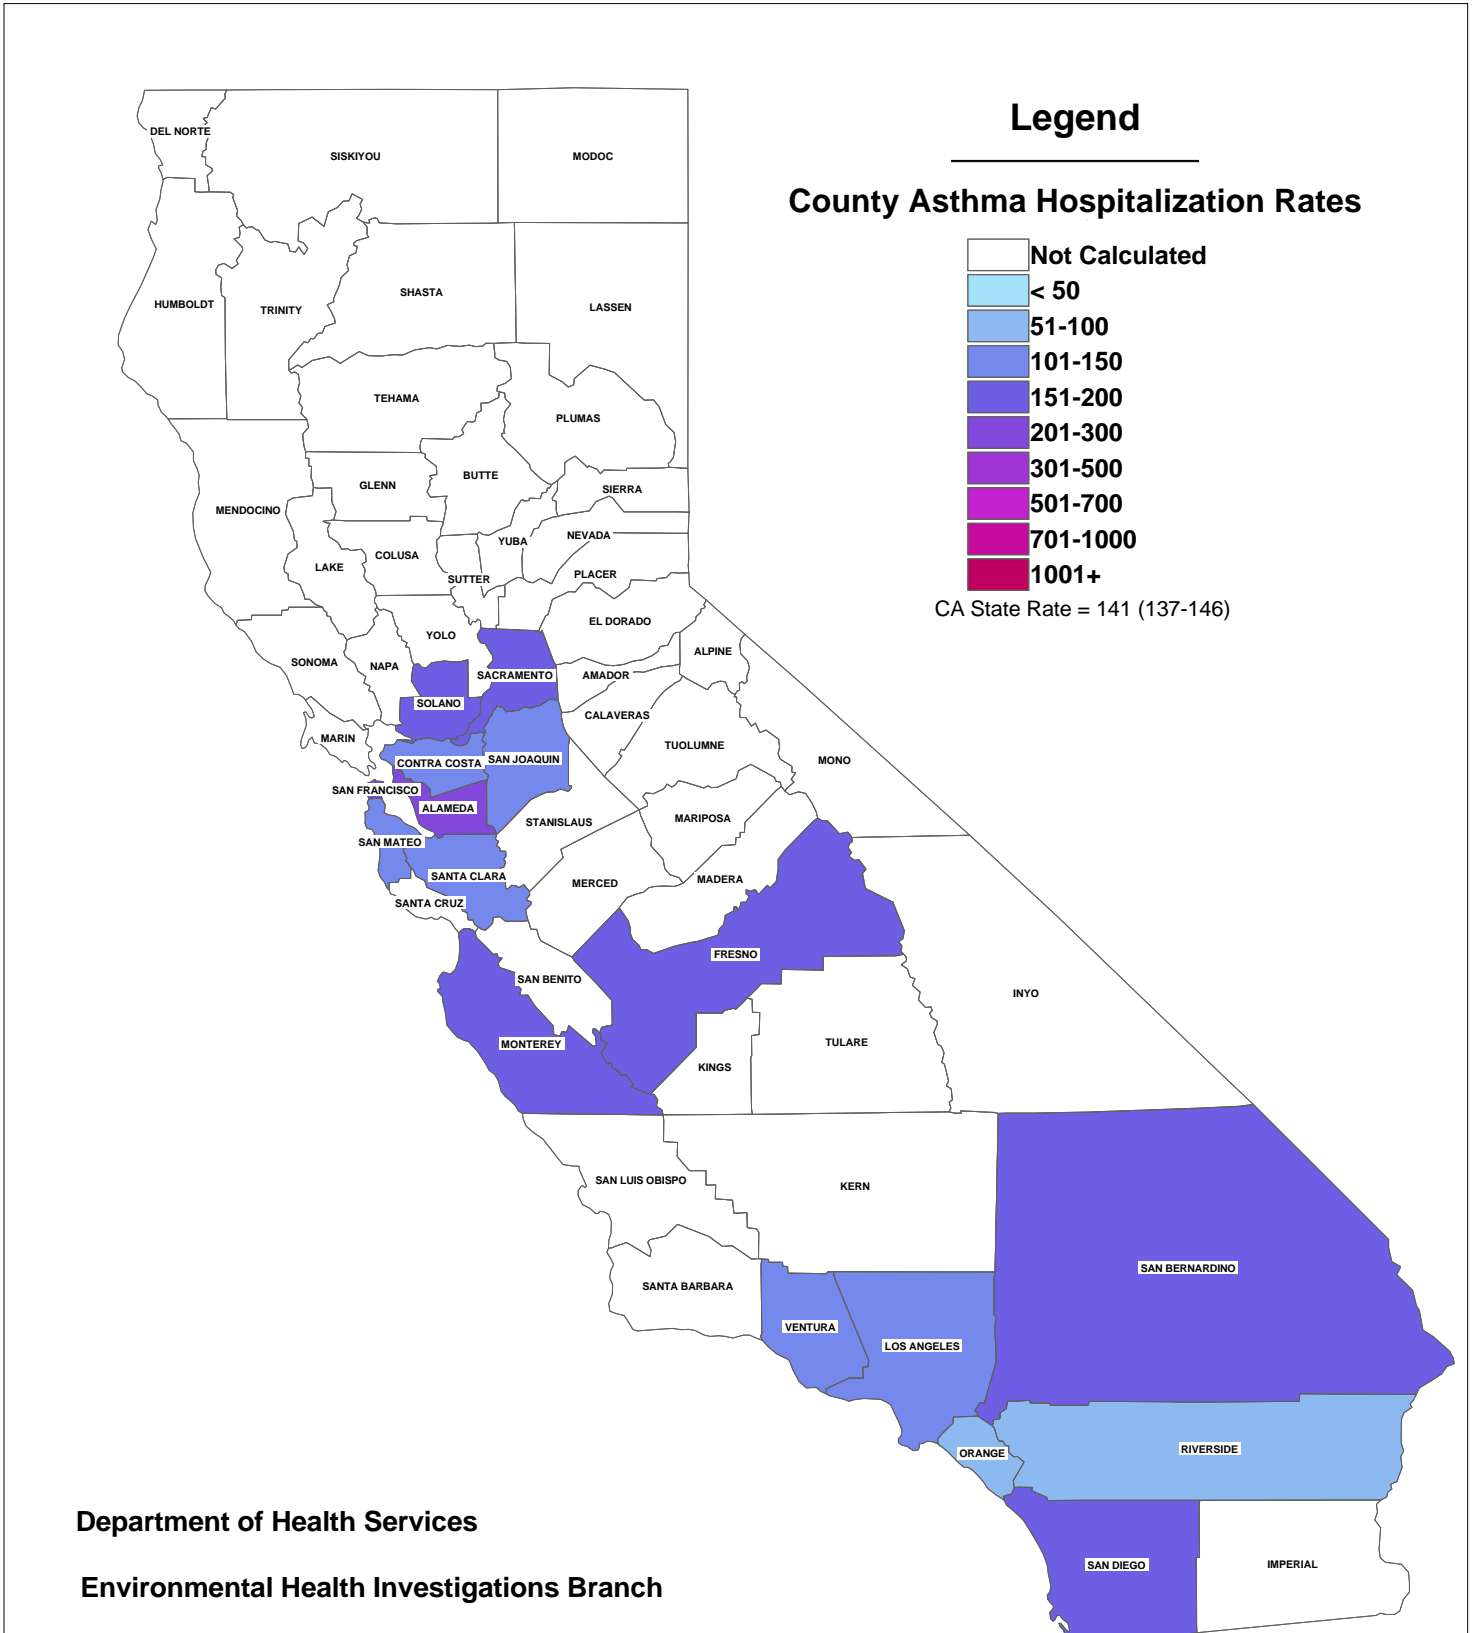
Legend

County Asthma Hospitalization Rates

Not Calculated
< 50
51-100
101-150
151-200
201-300
301-500
501-700
701-1000
1001+

CA State Rate = 141 (137-146)

DEL NORTE
SISKIYOU
MODOC
HUMBOLDT
TRINITY
SHASTA
LASSEN
TEHAMA
PLUMAS
GLENN
BUTTE
SIERRA
MENDOCINO
COLUSA
YUBA
NEVADA
LAKE
SUTTER
PLACER
YOLO
EL DORADO
SONOMA
NAPA
SACRAMENTO
ALPINE
AMADOR
SOLANO
CALAVERAS
MARIN
TUOLUMNE
MONO
CONTRA COSTA
SAN JOAQUIN
SAN FRANCISCO
ALAMEDA
STANISLAUS
MARIPOSA
SAN MATEO
SANTA CLARA
MERCED
MADERA
SANTA CRUZ
FRESNO
INYO
SAN BENITO
MONTEREY
KINGS
TULARE
SAN LUIS OBISPO
KERN
SAN BERNARDINO
SANTA BARBARA
VENTURA
LOS ANGELES
ORANGE
RIVERSIDE
SAN DIEGO
IMPERIAL

Department of Health Services

Environmental Health Investigations Branch